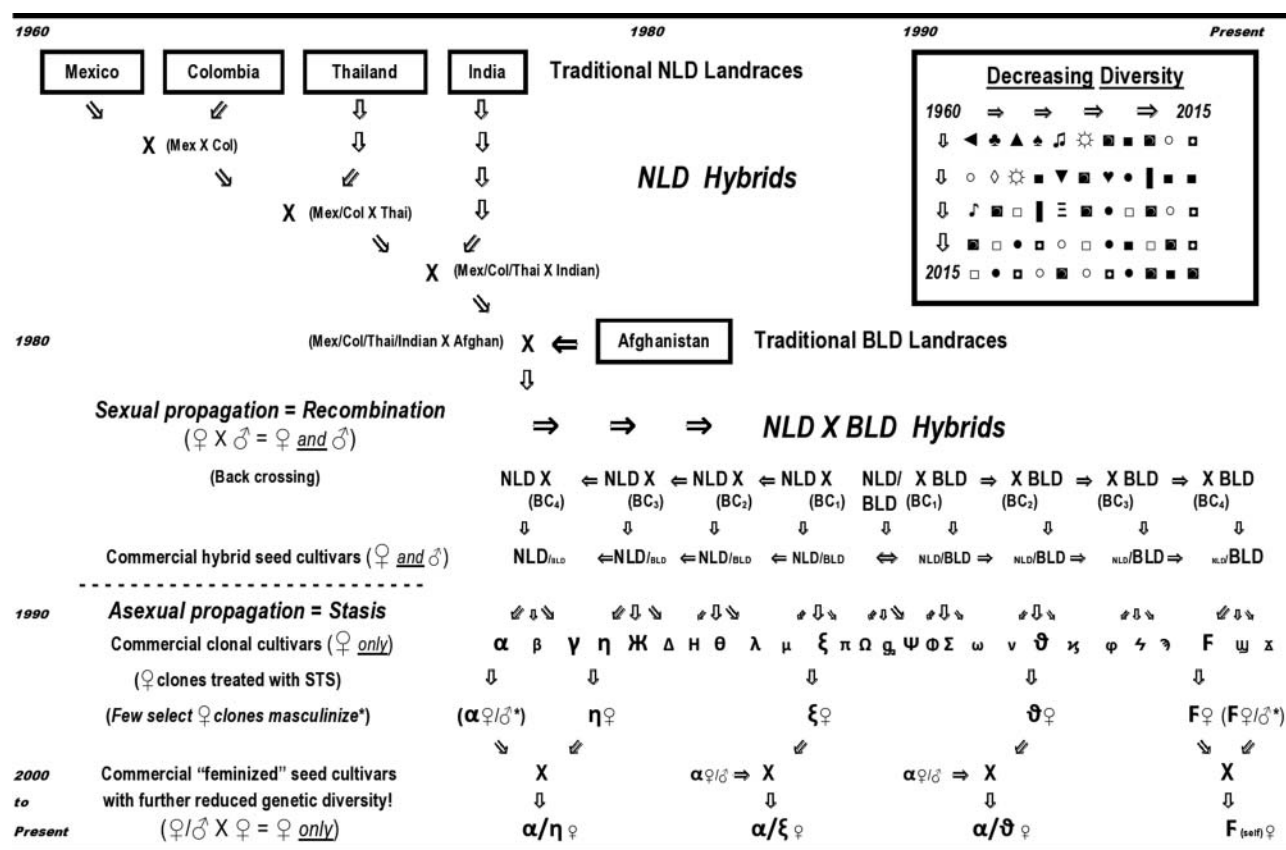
1960 1980 1990 Present

Mexico Colombia Thailand India Traditional NLD Landraces

X (Mex X Col)

NLD Hybrids

X (Mex/Col X Thai)

X (Mex/Col/Thai X Indian)

Decreasing Diversity

1960 ⇒ ⇒ ⇒ ⇒ 2015

2015

1980 (Mex/Col/Thai/Indian X Afghan) X ⇐ Afghanistan Traditional BLD Landraces

Sexual propagation = Recombination
(♀ X ♂ = ♀ and ♂)

⇒ ⇒ ⇒ NLD X BLD Hybrids

(Back crossing)

NLD X ($BC_4$) ⇐ NLD X ($BC_3$) ⇐ NLD X ($BC_2$) ⇐ NLD X ($BC_1$) NLD/BLD X BLD ($BC_1$) ⇒ X BLD ($BC_2$) ⇒ X BLD ($BC_3$) ⇒ X BLD ($BC_4$)

Commercial hybrid seed cultivars (♀ and ♂) NLD/BLD ⇐NLD/BLD ⇐ NLD/BLD ⇐ NLD/BLD ⇔ NLD/BLD ⇒ NLD/BLD ⇒ NLD/BLD ⇒ NLD/BLD

1990 Asexual propagation = Stasis

Commercial clonal cultivars (♀ only) α β γ η Ж Δ Η θ λ μ ξ π Ω ღ Ψ Φ Σ ω ν ϑ ϗ φ ϟ ℈ F ɰ x

(♀ clones treated with STS)

(Few select ♀ clones masculinize*) (α♀/♂*) η♀ ξ♀ ϑ♀ F♀ (F♀/♂*)

2000 to Present Commercial "feminized" seed cultivars with further reduced genetic diversity!
(♀/♂ X ♀ = ♀ only)

X α♀/♂ ⇒ X α♀/♂ ⇒ X X

α/η♀ α/ξ♀ α/ϑ♀ F(self)♀